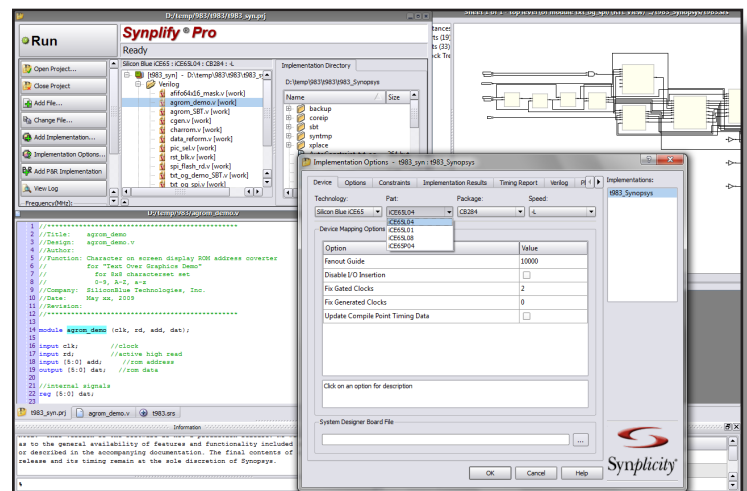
D:/temp/983/t983_syn.prj

Run

Synplify ® Pro

Ready

Open Project...
Close Project
Add File...
Change File...
Add Implementation...
Implementation Options...
Add P&R Implementation
View Log
Frequency (MHz):

Silicon Blue iCE65 : iCE65L04 : CB284 : -L

[t983_syn] - D:/temp/983/t983/t983_s
Verilog
afifo64x16_mask.v [work]
agrom_demo.v [work]
agrom_SBT.v [work]
cgen.v [work]
charrom.v [work]
data_reform.v [work]
pic_sel.v [work]
rst_blk.v [work]
spi_flash_rd.v [work]
txt_og_demo_SBT.v [work]
txt_og_spi.v [work]

Implementation Directory
D:/temp/983/t983_Synopsys
Name | Size
backup
coreip
sbt
syntmp
xplace

D:/temp/983/agrom_demo.v

//*********************************************
//Title: agrom_demo
//Design: agrom_demo.v
//Author:
//Function: Character on screen display ROM address coverter
// for "Text Over Graphics Demo"
// for 8x8 characterset set
// 0-9, A-Z, a-z
//Company: SiliconBlue Technologies, Inc.
//Date: May xx, 2009
//Revision:
//*********************************************

module agrom_demo (clk, rd, add, dat);

input clk; //clock
input rd; //active high read
input [5:0] add; //rom address
output [5:0] dat; //rom data

//internal signals
reg [5:0] dat;

t983_syn.prj | agrom_demo.v | t983.srs

Information

as to the general availability of features and functionality included
or described in the accompanying documentation. The final contents of
release and its timing remain at the sole discretion of Synopsys.

Implementation Options - t983_syn : t983_Synopsys

Device | Options | Constraints | Implementation Results | Timing Report | Verilog | Pl

Technology: Silicon Blue iCE65
Part: iCE65L04
Package: CB284
Speed: -L

iCE65L04
iCE65L01
iCE65L08
iCE65P04

Device Mapping Options

| Option | Value |
|---|---|
| Fanout Guide | 10000 |
| Disable I/O Insertion | |
| Fix Gated Clocks | 2 |
| Fix Generated Clocks | 0 |
| Update Compile Point Timing Data | |

Click on an option for description

System Designer Board File

...

Implementations:
t983_Synopsys

Synplicity

OK | Cancel | Help